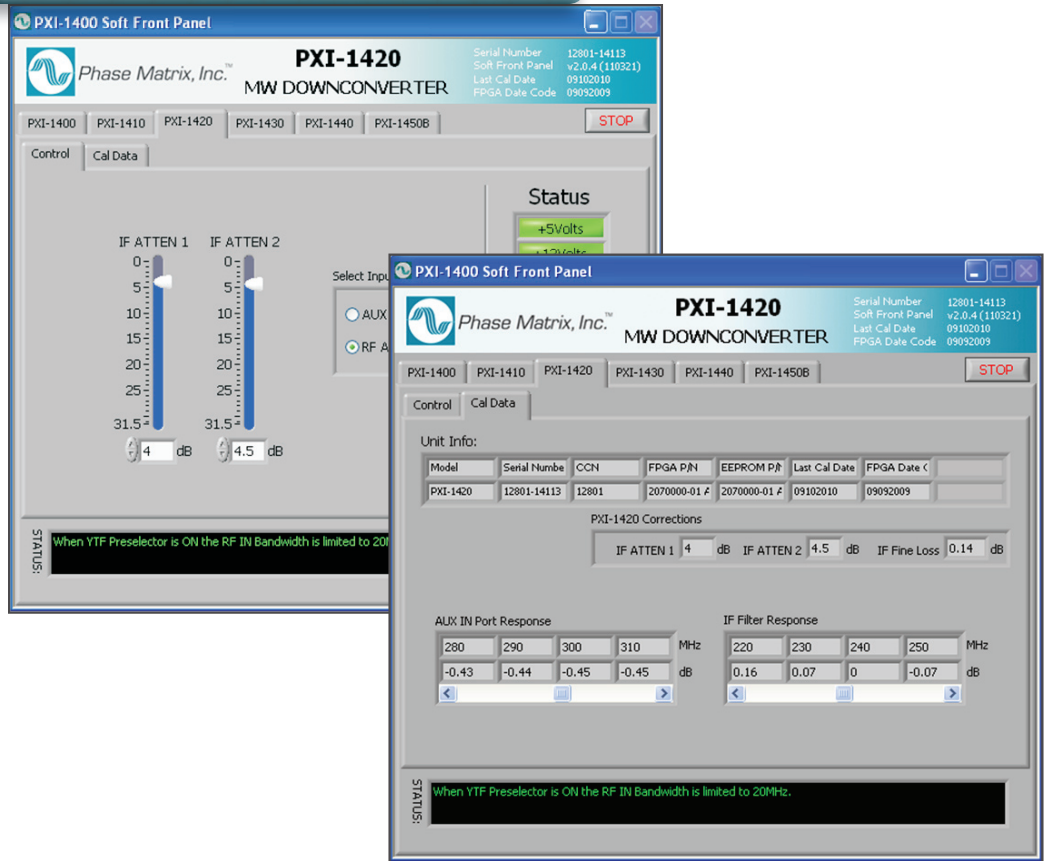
PXI-1400 Soft Front Panel

Phase Matrix, Inc.™

PXI-1420
MW DOWNCONVERTER

Serial Number 12801-14113
Soft Front Panel v2.0.4 (110321)
Last Cal Date 09102010
FPGA Date Code 09092009

PXI-1400 PXI-1410 PXI-1420 PXI-1430 PXI-1440 PXI-1450B

STOP

Control Cal Data

Status

+5Volts

+12Volts

IF ATTEN 1 IF ATTEN 2

0 5 10 15 20 25 31.5

0 5 10 15 20 25 31.5

4 dB 4.5 dB

Select Inpu

AUX

RF A

STATUS:

When YTF Preselector is ON the RF IN Bandwidth is limited to 20M

PXI-1400 Soft Front Panel

Phase Matrix, Inc.™

PXI-1420
MW DOWNCONVERTER

Serial Number 12801-14113
Soft Front Panel v2.0.4 (110321)
Last Cal Date 09102010
FPGA Date Code 09092009

PXI-1400 PXI-1410 PXI-1420 PXI-1430 PXI-1440 PXI-1450B

STOP

Control Cal Data

Unit Info:

| Model | Serial Numbe | CCN | FPGA P/N | EEPROM P/N | Last Cal Date | FPGA Date C | |
|---|---|---|---|---|---|---|---|
| PXI-1420 | 12801-14113 | 12801 | 2070000-01 A | 2070000-01 A | 09102010 | 09092009 | |

PXI-1420 Corrections

IF ATTEN 1 4 dB IF ATTEN 2 4.5 dB IF Fine Loss 0.14 dB

AUX IN Port Response

| 280 | 290 | 300 | 310 | MHz |
|---|---|---|---|---|
| -0.43 | -0.44 | -0.45 | -0.45 | dB |

IF Filter Response

| 220 | 230 | 240 | 250 | MHz |
|---|---|---|---|---|
| 0.16 | 0.07 | 0 | -0.07 | dB |

STATUS:

When YTF Preselector is ON the RF IN Bandwidth is limited to 20MHz.